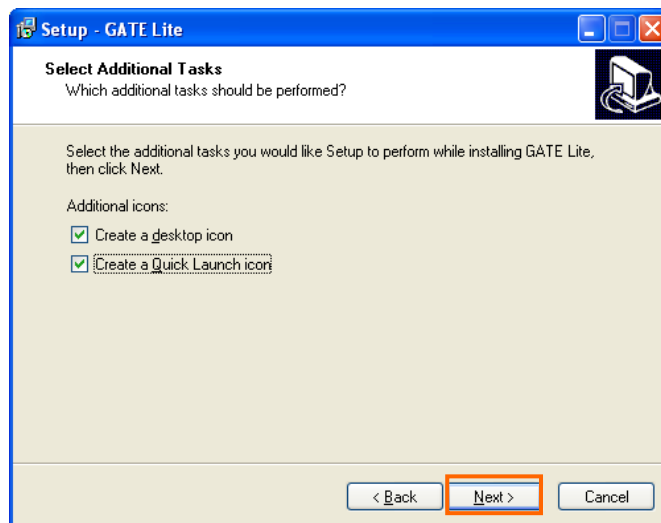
Setup - GATE Lite

Select Additional Tasks
Which additional tasks should be performed?

Select the additional tasks you would like Setup to perform while installing GATE Lite, then click Next.

Additional icons:

Create a desktop icon

Create a Quick Launch icon

< Back

Next >

Cancel